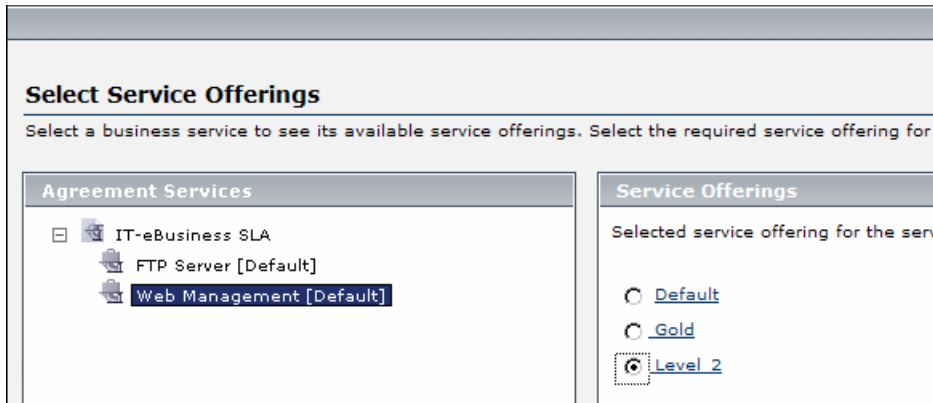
Select Service Offerings

Select a business service to see its available service offerings. Select the required service offering for

Agreement Services

IT-eBusiness SLA

FTP Server [Default]

Web Management [Default]

Service Offerings

Selected service offering for the serv

Default

Gold

Level 2